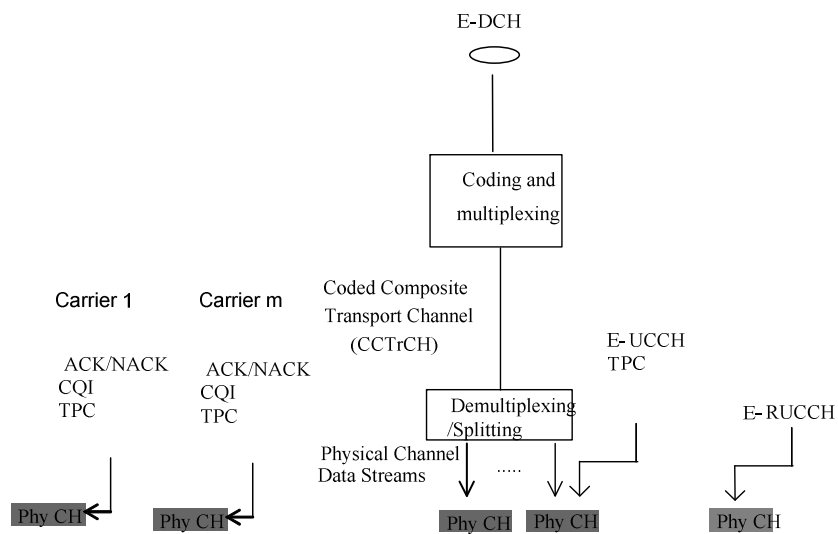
E-DCH

Coding and multiplexing

Coded Composite Transport Channel (CCTrCH)

Carrier 1

Carrier m

ACK/NACK
CQI
TPC

ACK/NACK
CQI
TPC

E-UCCH
TPC

Demultiplexing /Splitting

E-RUCCH

Physical Channel Data Streams

.....

Phy CH

Phy CH

Phy CH

Phy CH

Phy CH